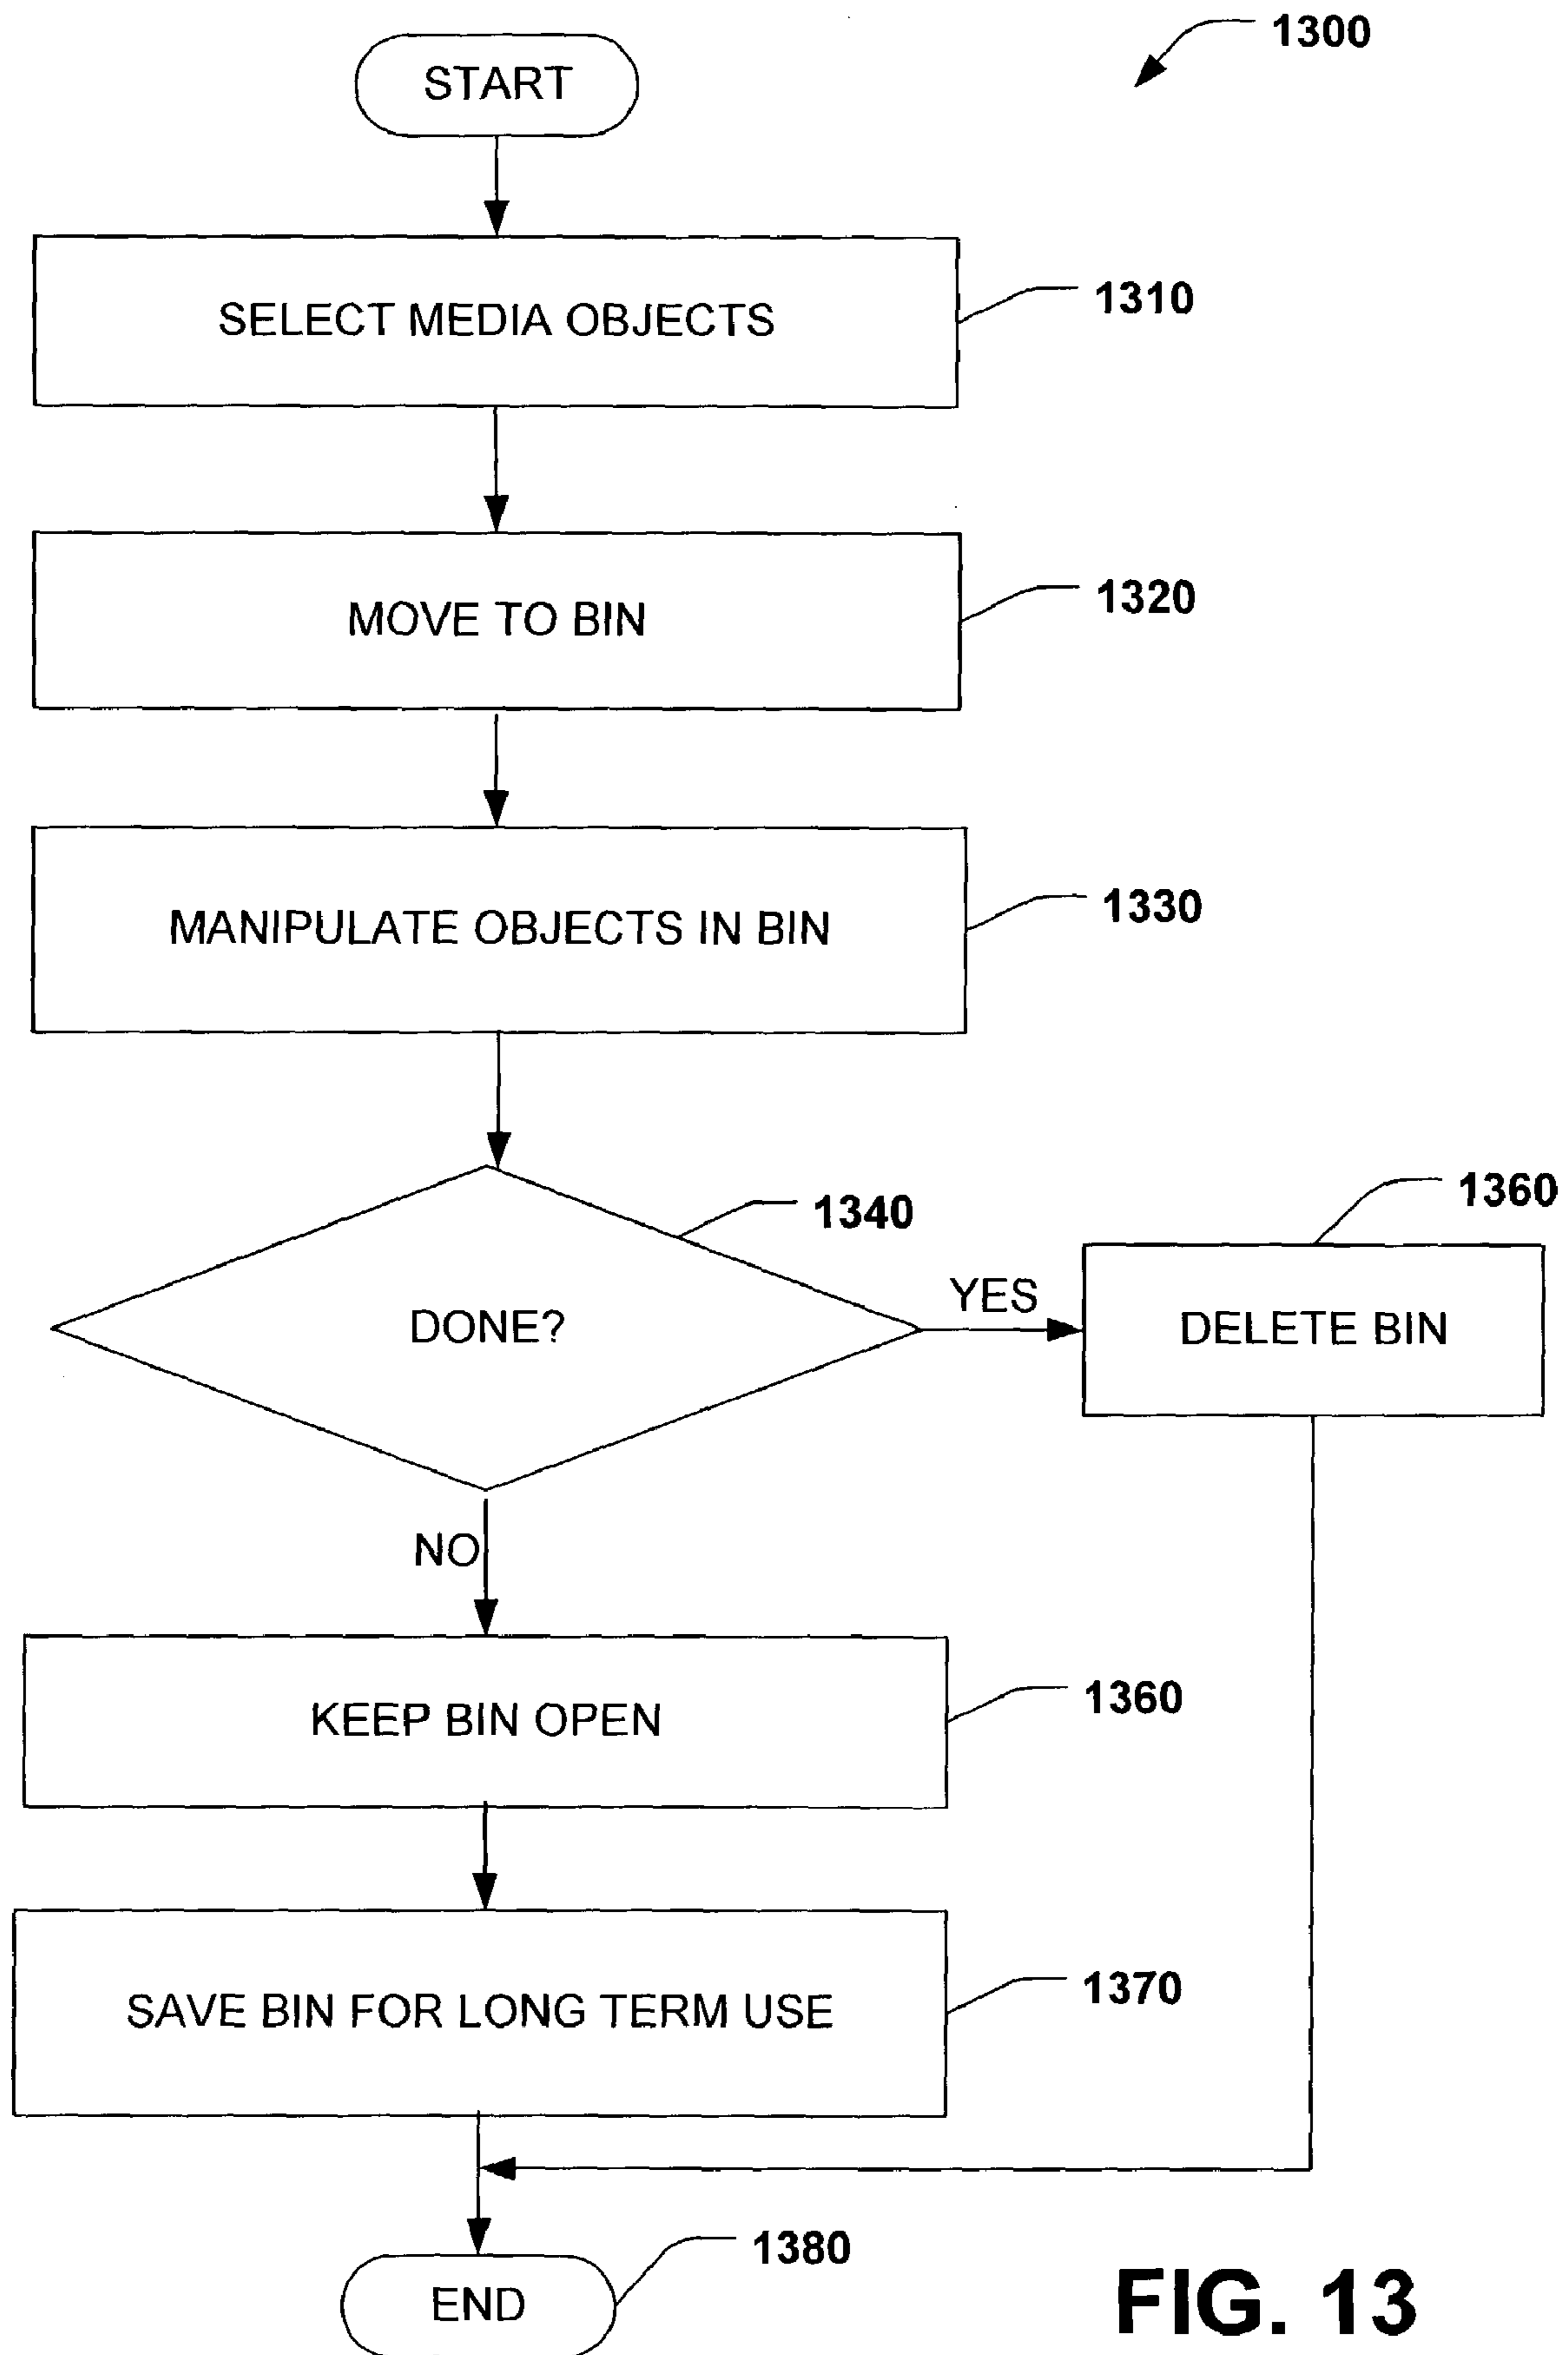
1300

START

SELECT MEDIA OBJECTS

1310

MOVE TO BIN

1320

MANIPULATE OBJECTS IN BIN

1330

DONE?

1340

YES

DELETE BIN

1360

NO

KEEP BIN OPEN

1360

SAVE BIN FOR LONG TERM USE

1370

END

1380

FIG. 13